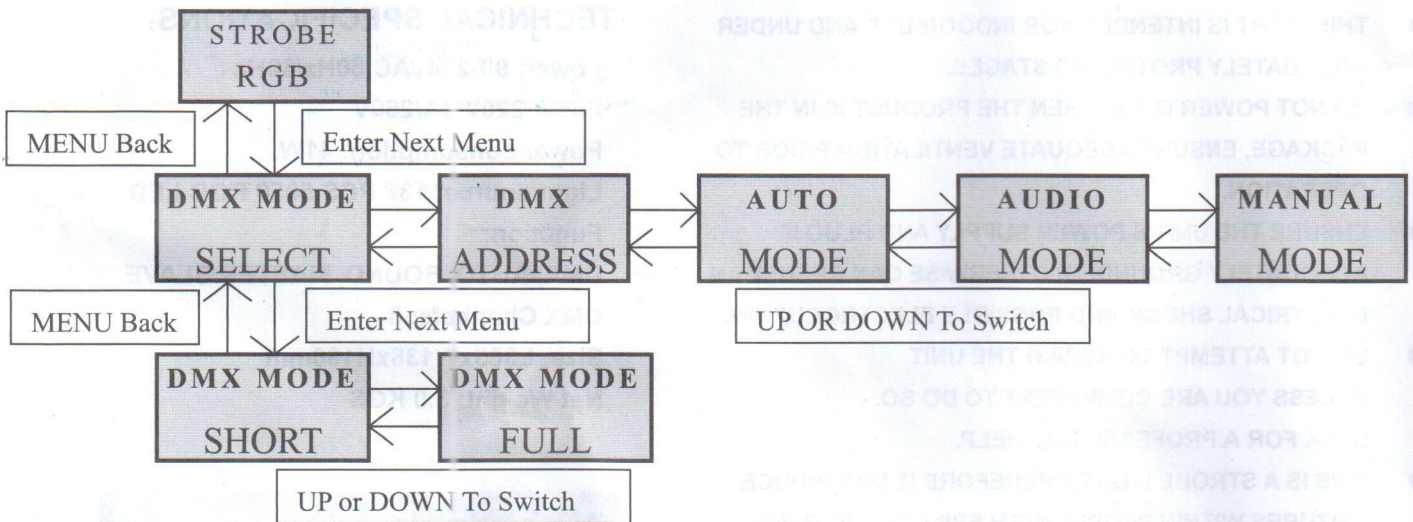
STROBE RGB

MENU Back

Enter Next Menu

DMX MODE SELECT

DMX ADDRESS

AUTO MODE

AUDIO MODE

MANUAL MODE

UP OR DOWN To Switch

MENU Back

Enter Next Menu

DMX MODE SHORT

DMX MODE FULL

UP or DOWN To Switch